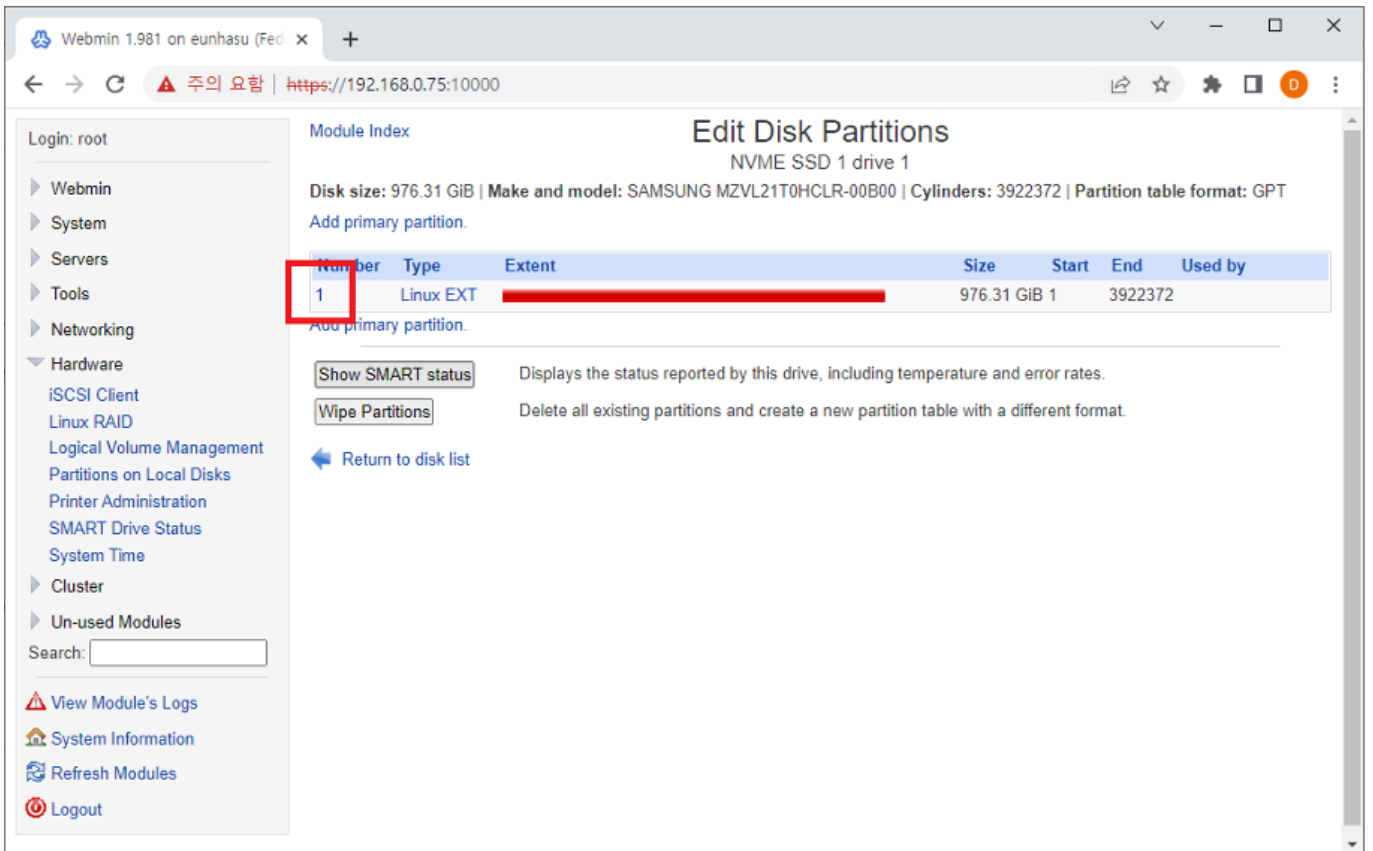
Webmin 1.981 on eunhasu (Fed ×

주의 요함 | https://192.168.0.75:10000

D

Login: root

Webmin
System
Servers
Tools
Networking
Hardware
iSCSI Client
Linux RAID
Logical Volume Management
Partitions on Local Disks
Printer Administration
SMART Drive Status
System Time
Cluster
Un-used Modules
Search:

View Module's Logs
System Information
Refresh Modules
Logout

Module Index

Edit Disk Partitions
NVME SSD 1 drive 1

**Disk size:** 976.31 GiB | **Make and model:** SAMSUNG MZVL21T0HCLR-00B00 | **Cylinders:** 3922372 | **Partition table format:** GPT

Add primary partition.

| Number | Type | Extent | Size | Start | End | Used by |
|---|---|---|---|---|---|---|
| 1 | Linux EXT | | 976.31 GiB | 1 | 3922372 | |

Add primary partition.

Show SMART status Displays the status reported by this drive, including temperature and error rates.

Wipe Partitions Delete all existing partitions and create a new partition table with a different format.

Return to disk list